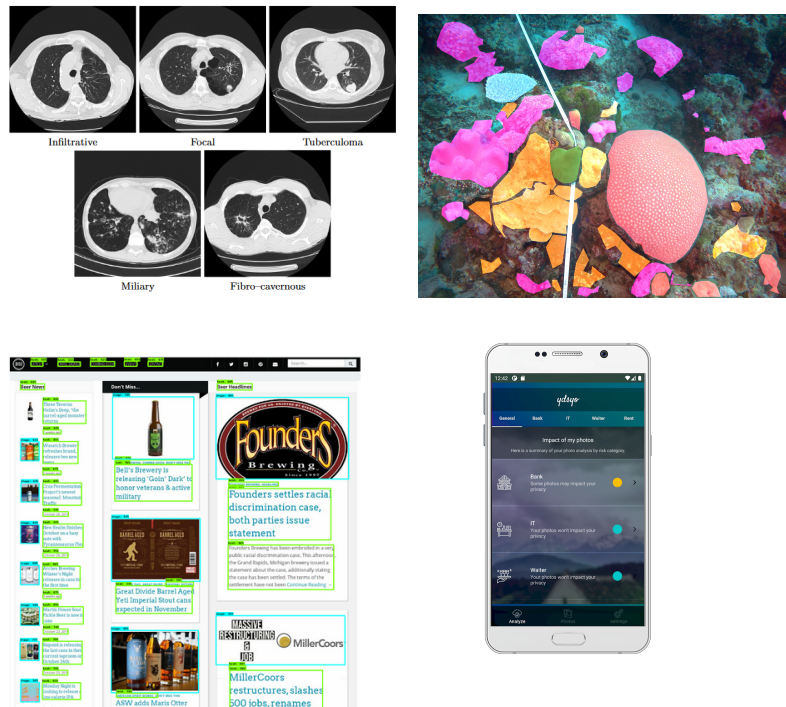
Infiltrative

Focal

Tuberculoma

Miliary

Fibro-cavernous

Beer News

Don't Miss...

Beer Headlines

Bell's Brewery is releasing 'Goin' Dark' to honor veterans & active military

Founders

Brewing Co.

Founders settles racial discrimination case, both parties issue statement

Founders Brewing has been embroiled in a very public racial discrimination case. This afternoon the Grand Rapids, Michigan brewery issued a statement about the case, additionally stating the case has been settled. The terms of the settlement have not been Continue Reading →

BARREL AGED

Great Divide Barrel Aged Yeti Imperial Stout cans expected in November

MASSIVE RESTRUCTURING & JOB

MillerCoors

MillerCoors restructures, slashes 500 jobs, renames

ASW adds Maris Otter

12:42

ydsgo

General

Bank

IT

Waiter

Rent

Impact of my photos

Here is a summary of your photo analysis by risk category

Bank

Some photos may impact your privacy

IT

Your photos won't impact your privacy

Waiter

Your photos won't impact your privacy

Analyze